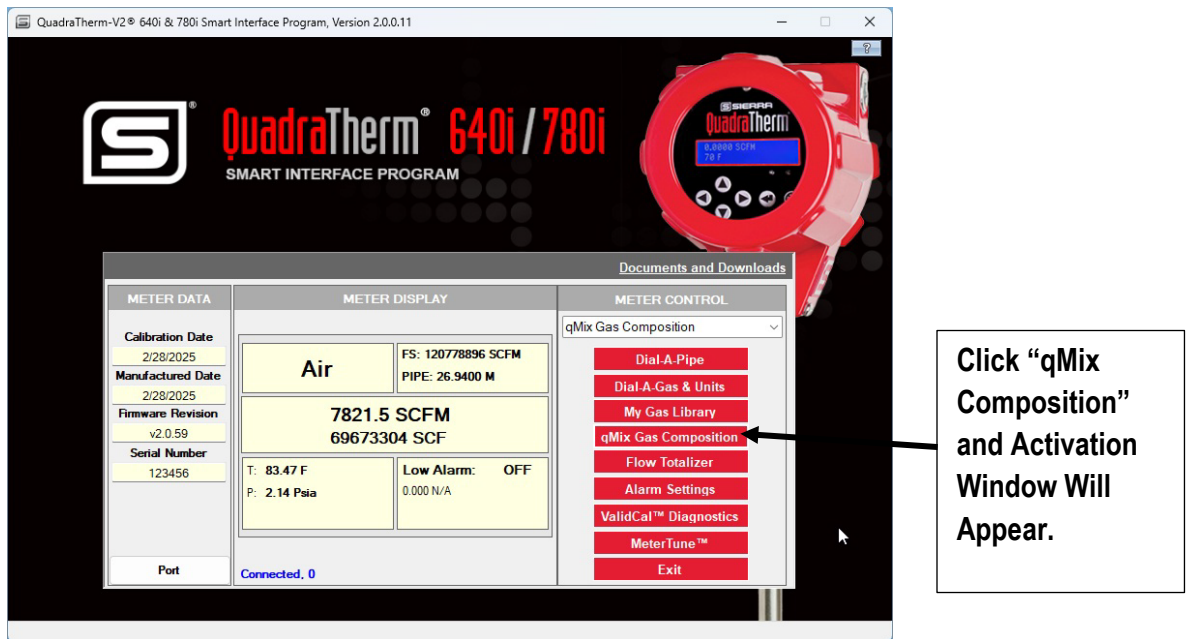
QuadraTherm-V2® 640i & 780i Smart Interface Program, Version 2.0.0.11

?

QuadraTherm® 640i / 780i
SMART INTERFACE PROGRAM

SIERRA
QuadraTherm
0.0000 SCFM
70 F

Documents and Downloads

METER DATA

Calibration Date
2/28/2025
Manufactured Date
2/28/2025
Firmware Revision
v2.0.59
Serial Number
123456

Port

METER DISPLAY

Air

FS: 120778896 SCFM
PIPE: 26.9400 M

7821.5 SCFM
69673304 SCF

T: 83.47 F
P: 2.14 Psia

Low Alarm: OFF
0.000 N/A

Connected. 0

METER CONTROL

qMix Gas Composition

Dial-A-Pipe
Dial-A-Gas & Units
My Gas Library
qMix Gas Composition
Flow Totalizer
Alarm Settings
ValidCal™ Diagnostics
MeterTune™
Exit

Click "qMix Composition" and Activation Window Will Appear.